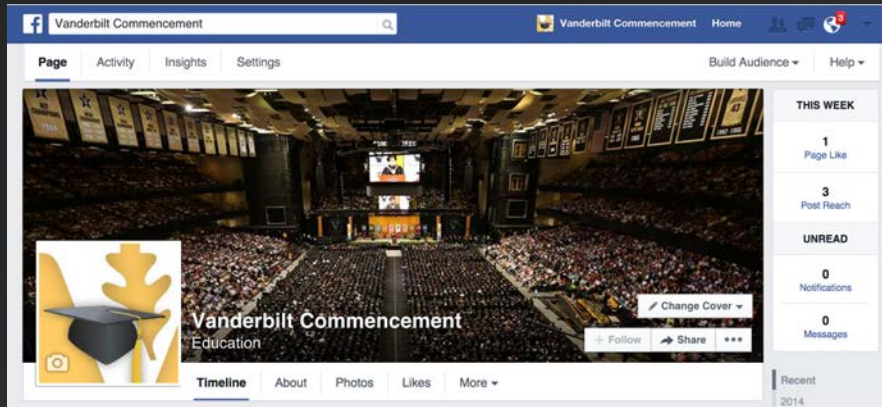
Vanderbilt Commencement

Vanderbilt Commencement Home

3

Page Activity Insights Settings

Build Audience ▾ Help ▾

THIS WEEK

1
Page Like

3
Post Reach

UNREAD

0
Notifications

0
Messages

Change Cover ▾

Vanderbilt Commencement
Education

+ Follow Share •••

Timeline About Photos Likes More ▾

Recent
2014